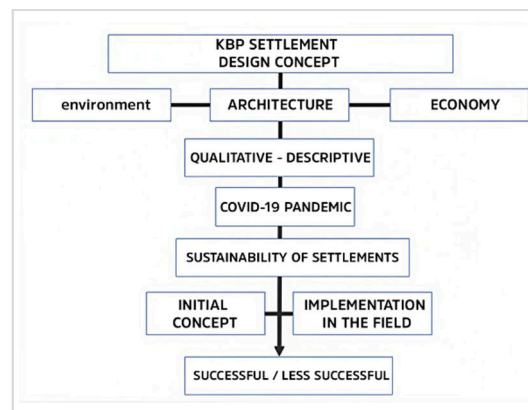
KBP SETTLEMENT
DESIGN CONCEPT

environment

ARCHITECTURE

ECONOMY

QUALITATIVE - DESCRIPTIVE

COVID-19 PANDEMIC

SUSTAINABILITY OF SETTLEMENTS

INITIAL
CONCEPT

IMPLEMENTATION
IN THE FIELD

SUCCESSFUL / LESS SUCCESSFUL